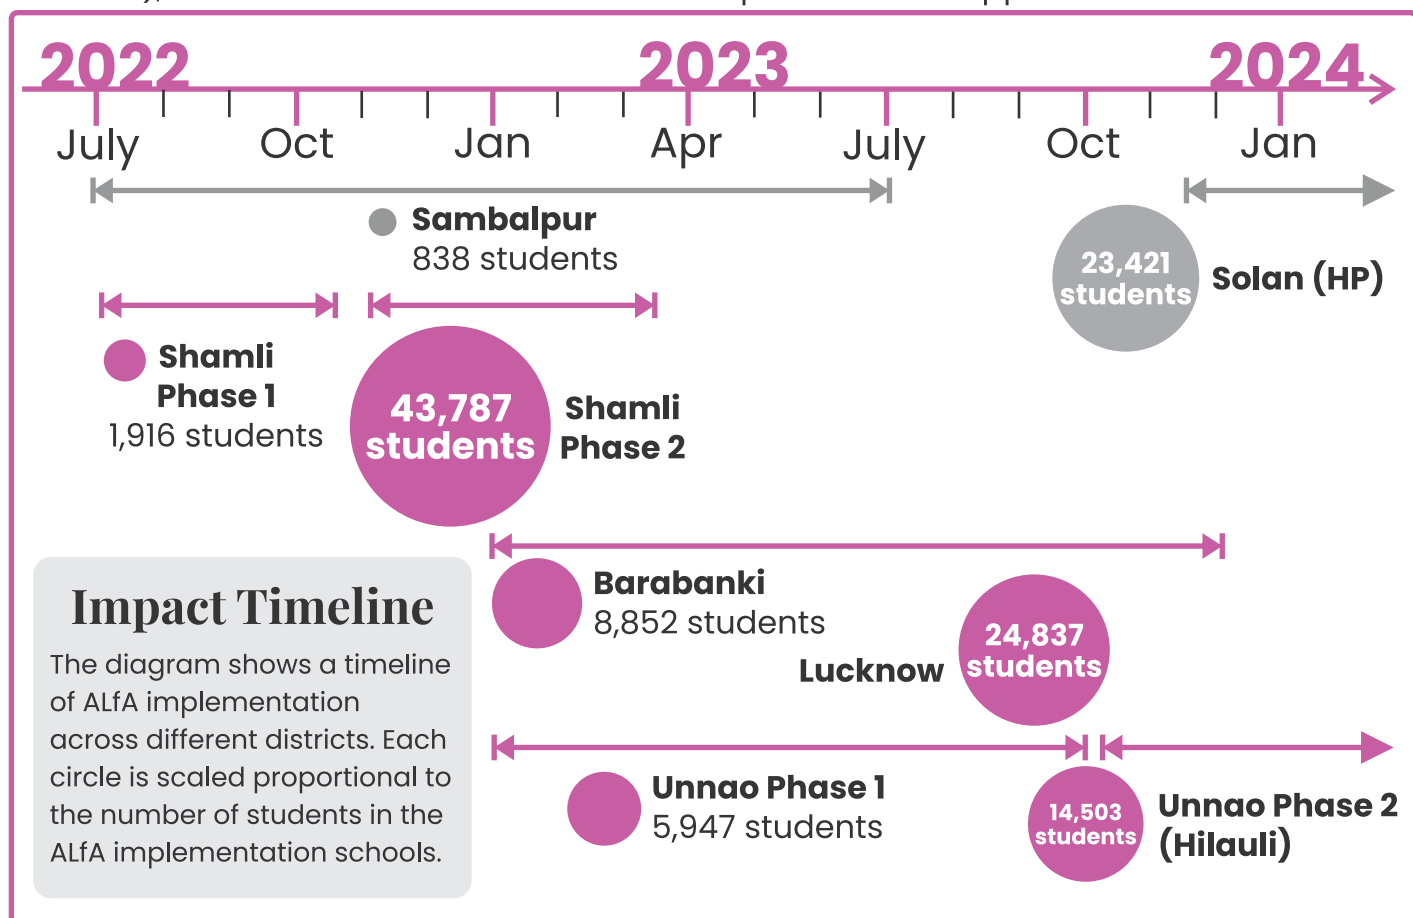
2022
2023
2024
July
Oct
Jan
Apr
July
Oct
Jan

Sambalpur
838 students

23,421 students
Solan (HP)

Shamli Phase 1
1,916 students

43,787 students
Shamli Phase 2

Impact Timeline
The diagram shows a timeline of ALfA implementation across different districts. Each circle is scaled proportional to the number of students in the ALfA implementation schools.

Barabanki
8,852 students

Lucknow
24,837 students

Unnao Phase 1
5,947 students

14,503 students
Unnao Phase 2 (Hilauli)